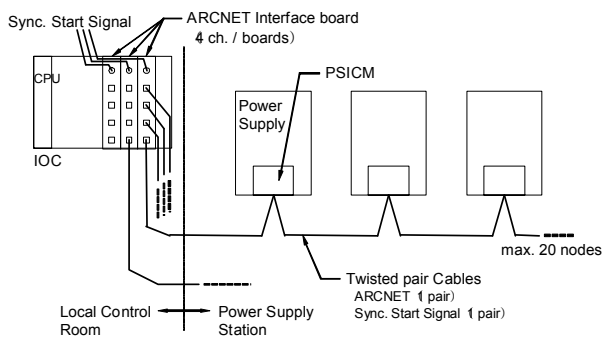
Sync. Start Signal
ARCNET Interface board
4 ch. / boards)
CPU
IOC
PSICM
Power Supply
max. 20 nodes
Twisted pair Cables
ARCNET 1 pair)
Sync. Start Signal 1 pair)
Local Control Room
Power Supply Station